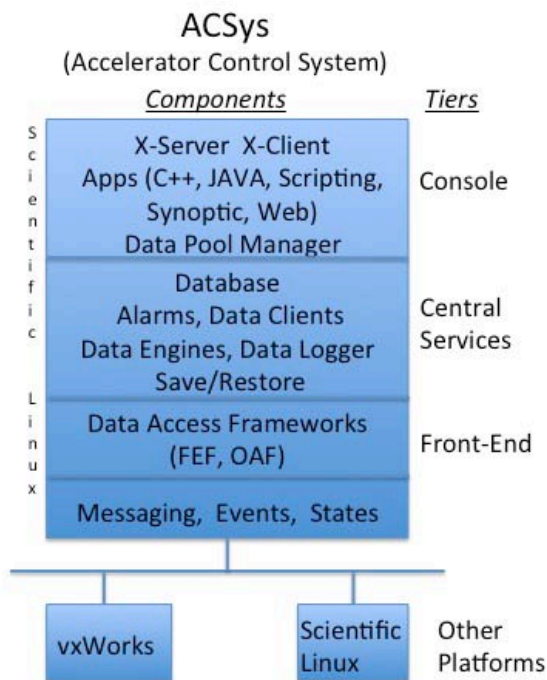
ACSys
(Accelerator Control System)

Components

Tiers

Scientific Linux

X-Server X-Client
Apps (C++, JAVA, Scripting, Synoptic, Web)
Data Pool Manager

Console

Database
Alarms, Data Clients
Data Engines, Data Logger
Save/Restore

Central Services

Data Access Frameworks (FEF, OAF)

Front-End

Messaging, Events, States

vxWorks

Scientific Linux

Other Platforms